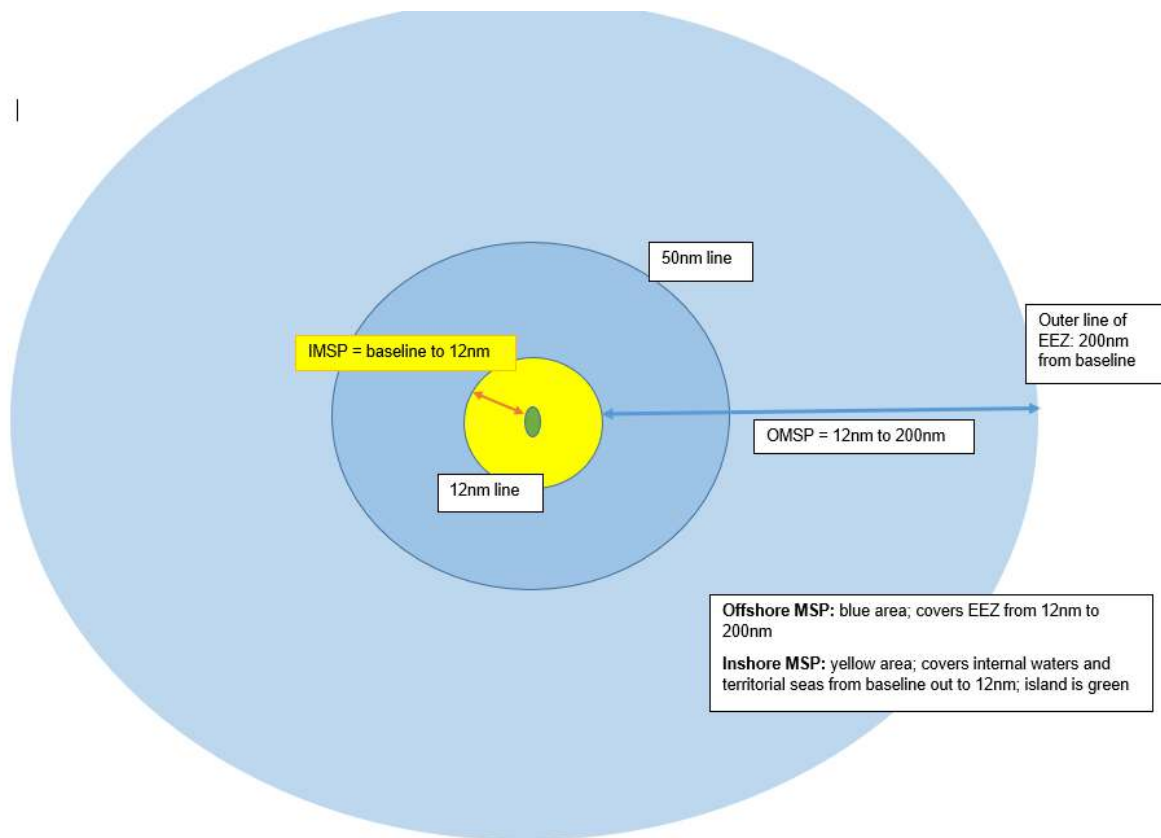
50nm line

Outer line of EEZ: 200nm from baseline

IMSP = baseline to 12nm

OMSP = 12nm to 200nm

12nm line

**Offshore MSP:** blue area; covers EEZ from 12nm to 200nm

**Inshore MSP:** yellow area; covers internal waters and territorial seas from baseline out to 12nm; island is green